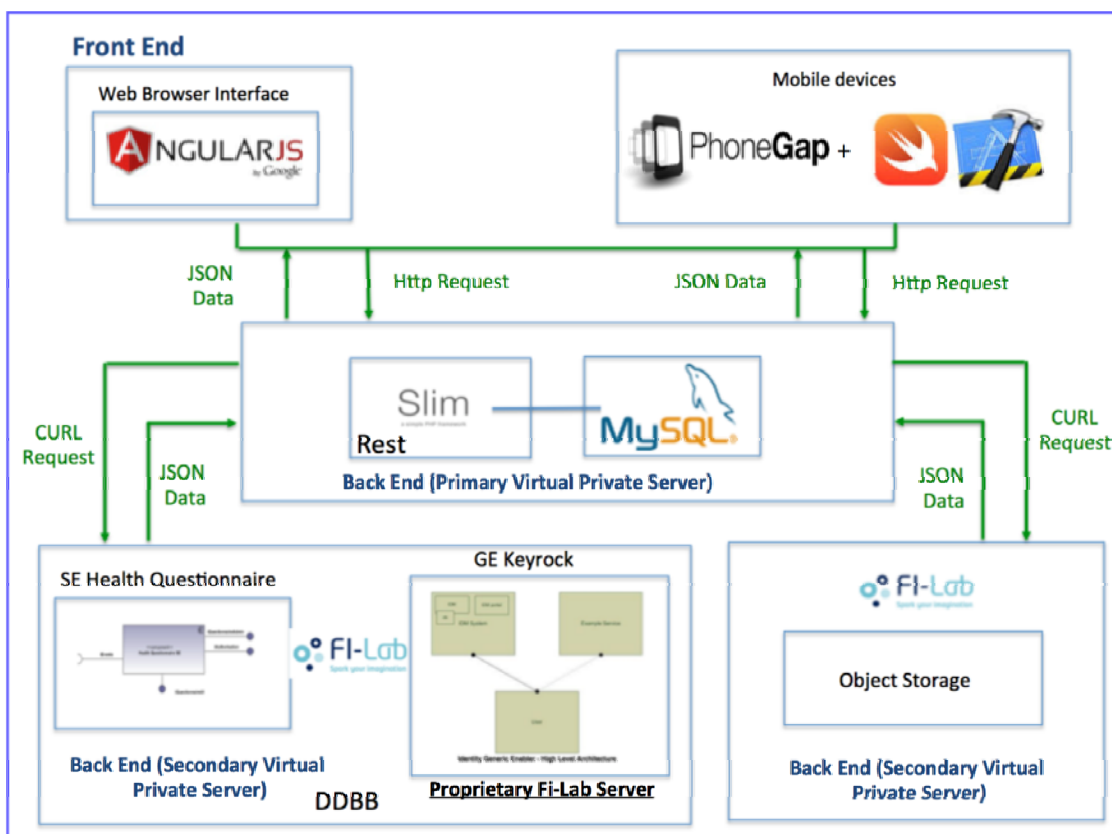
Front End

Web Browser Interface

ANGULARJS
by Google

Mobile devices

PhoneGap +

JSON Data

Http Request

JSON Data

Http Request

CURL Request

JSON Data

Slim

Rest

MySQL

Back End (Primary Virtual Private Server)

JSON Data

CURL Request

SE Health Questionnaire

FI-Lab
Spark your imagination

Back End (Secondary Virtual Private Server)

DDBB

GE Keyrock

Identity Generic Enabler - High Level Architecture

Proprietary Fi-Lab Server

FI-Lab
Spark your imagination

Object Storage

Back End (Secondary Virtual Private Server)